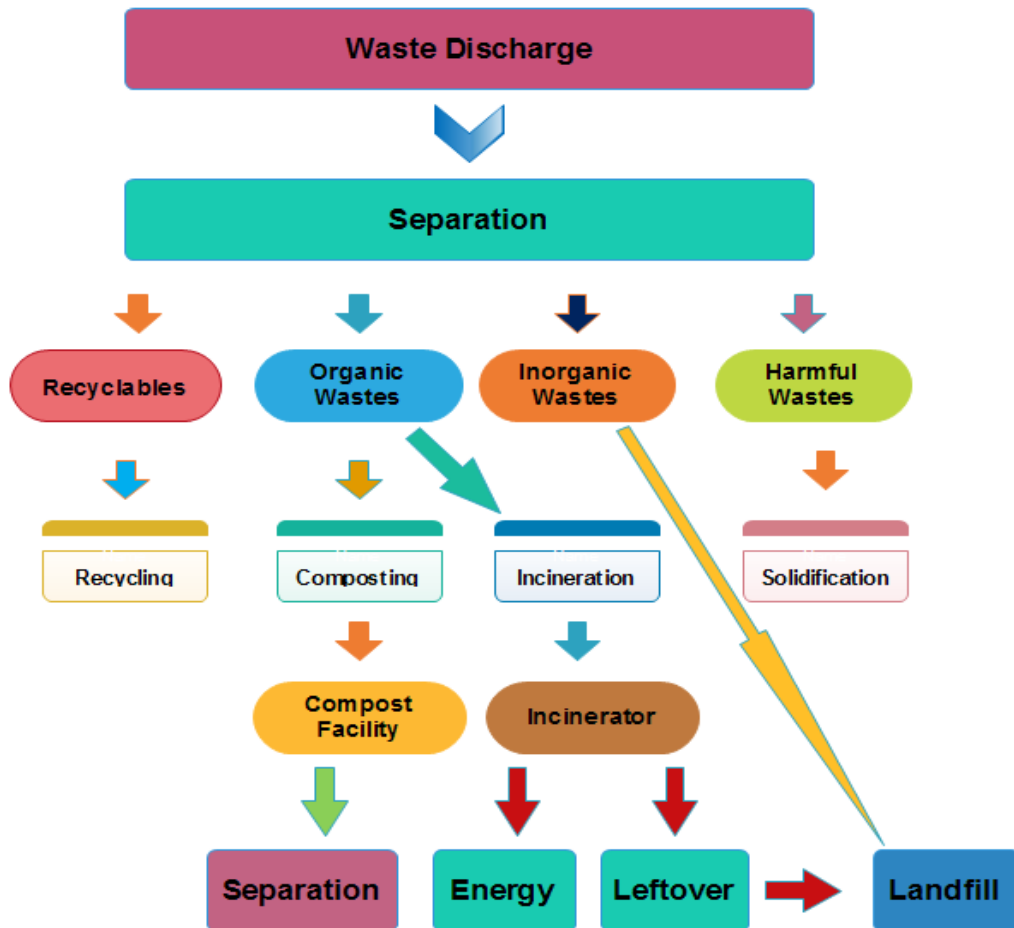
Waste Discharge

Separation

Recyclables

Organic Wastes

Inorganic Wastes

Harmful Wastes

Recycling

Composting

Incineration

Solidification

Compost Facility

Incinerator

Separation

Energy

Leftover

Landfill